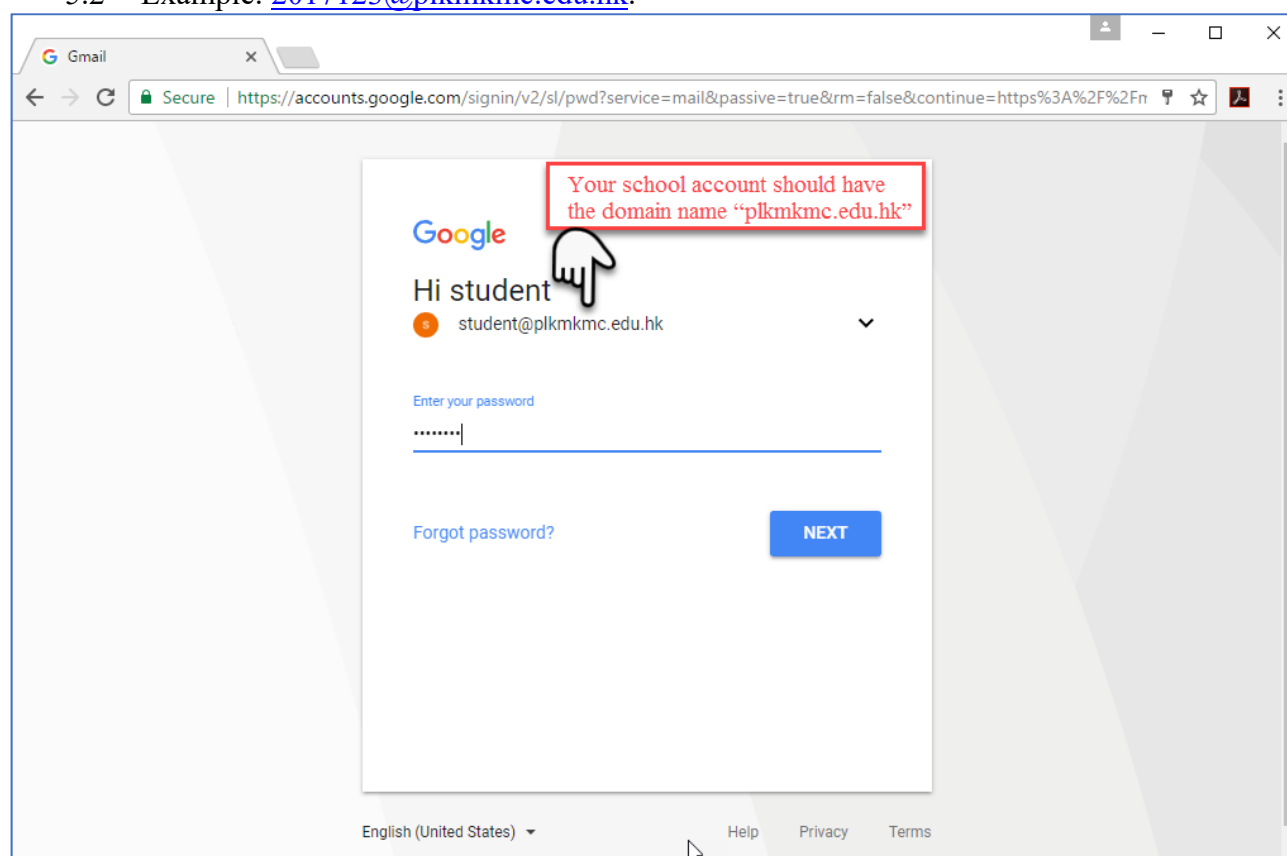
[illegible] Example: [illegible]

Gmail

Secure | https://accounts.google.com/signin/v2/sl/pwd?service=mail&passive=true&rm=false&continue=https%3A%2F%2Fm

Your school account should have the domain name “plkmkmc.edu.hk”

Google

Hi student

s student@plkmkmc.edu.hk

Enter your password

••••••••

Forgot password?

NEXT

English (United States)

Help Privacy Terms